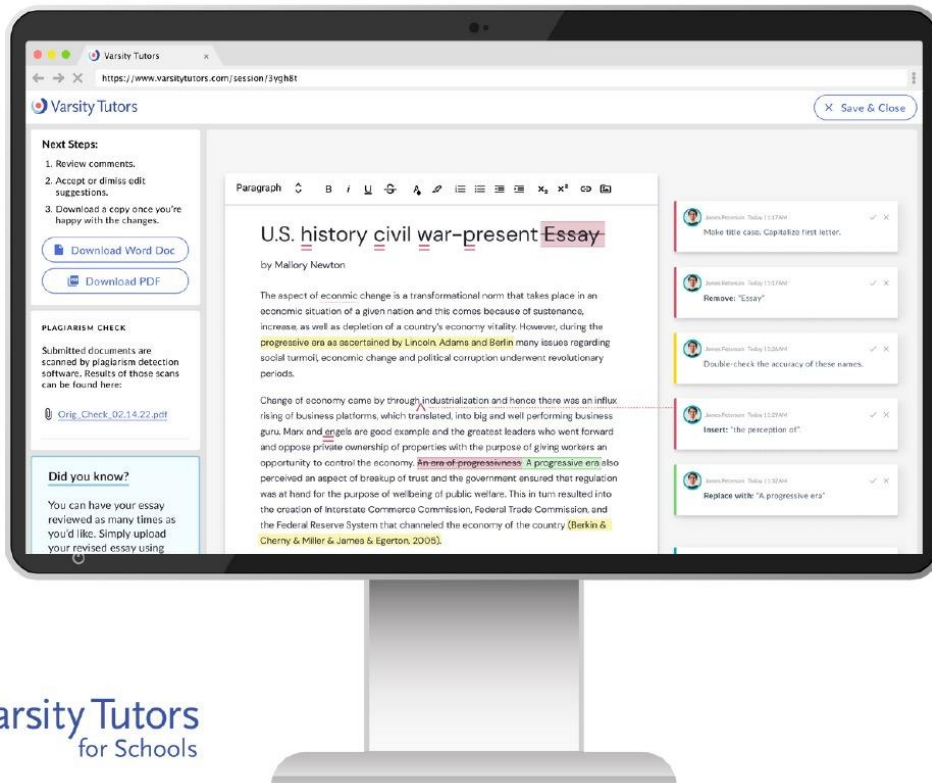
Varsity Tutors ×

https://www.varsitytutors.com/session/3ygh8t

Varsity Tutors

× Save & Close

Next Steps:
1. Review comments.
2. Accept or dimiss edit suggestions.
3. Download a copy once you're happy with the changes.

Download Word Doc

Download PDF

PLAGIARISM CHECK

Submitted documents are scanned by plagiarism detection software. Results of those scans can be found here:

Orig_Check_02.14.22.pdf

Did you know?

You can have your essay reviewed as many times as you'd like. Simply upload your revised essay using

Paragraph B i U S

U.S. history civil war-present Essay

by Mallory Newton

The aspect of econmic change is a transformational norm that takes place in an economic situation of a given nation and this comes because of sustenance, increase, as well as depletion of a country's economy vitality. However, during the progressive era as ascertained by Lincoln, Adams and Berlin many issues regarding social turmoil, economic change and political corruption underwent revolutionary periods.

Change of economy came by through industrialization and hence there was an influx rising of business platforms, which translated, into big and well performing business guru. Marx and engels are good example and the greatest leaders who went forward and oppose private ownership of properties with the purpose of giving workers an opportunity to control the economy. An era of progressivness A progressive era also perceived an aspect of breakup of trust and the government ensured that regulation was at hand for the purpose of wellbeing of public welfare. This in turn resulted into the creation of Interstate Commerce Commission, Federal Trade Commission, and the Federal Reserve System that channeled the economy of the country (Berkin & Cherny & Miller & James & Egerton, 2005).

James Peterson Today | 11:17AM
Make title case. Capitalize first letter.

James Peterson Today | 11:17AM
Remove: "Essay"

James Peterson Today | 11:26AM
Double-check the accuracy of these names.

James Peterson Today | 11:29AM
Insert: "the perception of"

James Peterson Today | 11:32AM
Replace with: "A progressive era"

arsity Tutors
for Schools